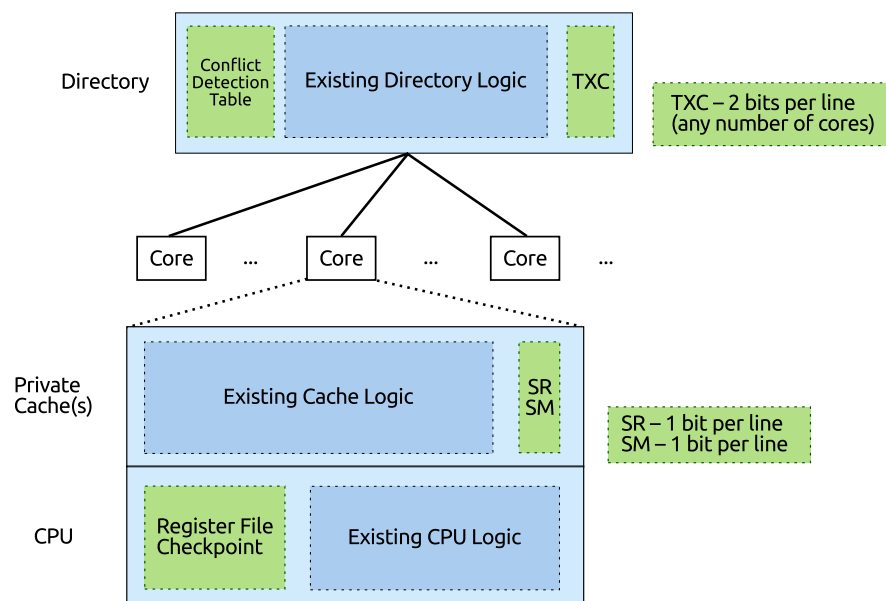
Directory

Conflict Detection Table

Existing Directory Logic

TXC

TXC – 2 bits per line (any number of cores)

Core ... Core ... Core ...

Private Cache(s)

Existing Cache Logic

SR SM

SR – 1 bit per line
SM – 1 bit per line

CPU

Register File Checkpoint

Existing CPU Logic